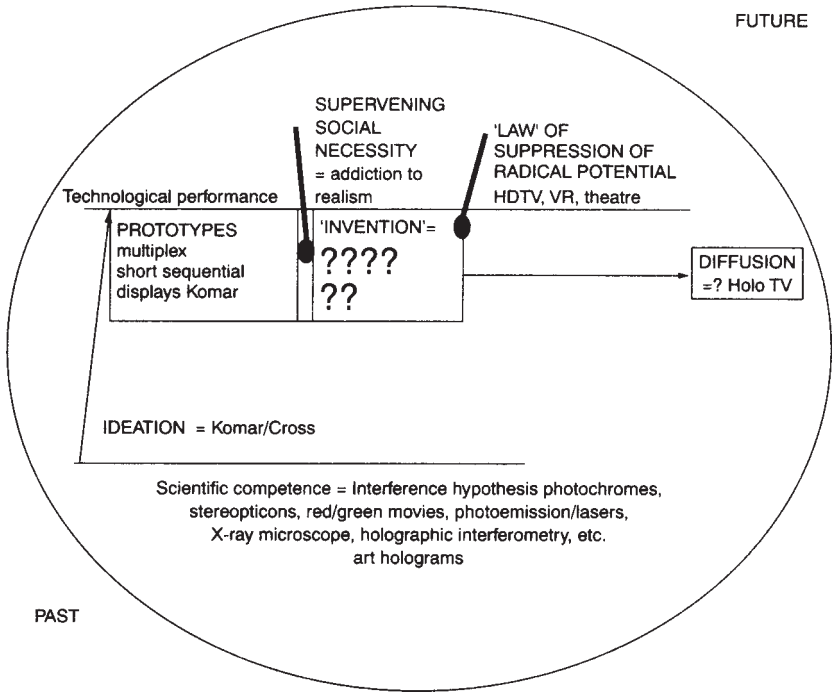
FUTURE

SUPERVENING SOCIAL NECESSITY = addiction to realism

'LAW' OF SUPPRESSION OF RADICAL POTENTIAL HDTV, VR, theatre

Technological performance

PROTOTYPES multiplex short sequential displays Komar

'INVENTION'= ???? ??

DIFFUSION =? Holo TV

IDEATION = Komar/Cross

Scientific competence = Interference hypothesis photochromes, stereopticons, red/green movies, photoemission/lasers, X-ray microscope, holographic interferometry, etc. art holograms

PAST